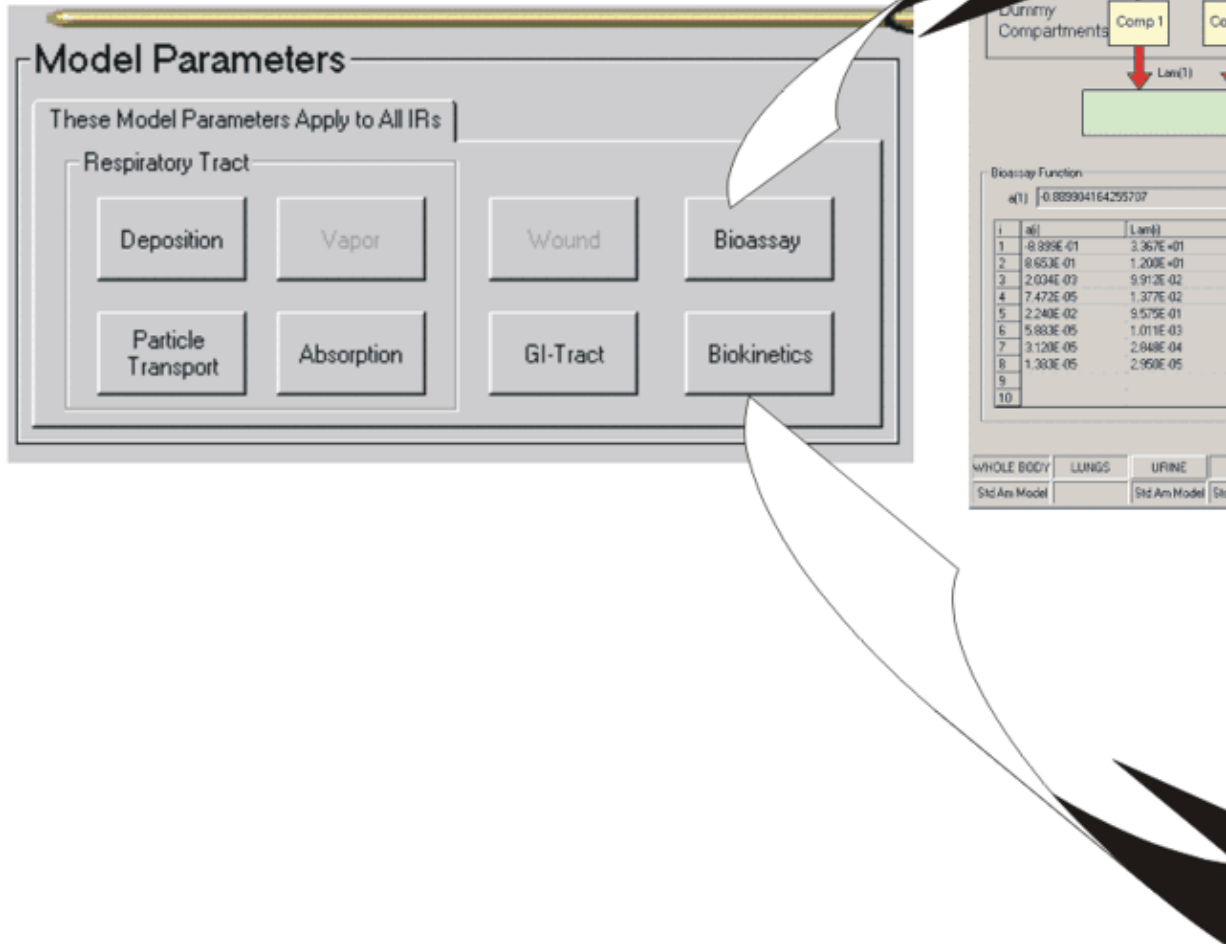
Model Parameters

These Model Parameters Apply to All IRs

Respiratory Tract

Deposition

Vapor

Wound

Bioassay

Particle Transport

Absorption

GI-Tract

Biokinetics

Dummy Compartments

Comp 1

Co

Lam(1)

Bioassay Function

a(1) -0.889904164255707

| i | a(i) | Lam(i) |
|---|---|---|
| 1 | -8.899E-01 | 3.367E+01 |
| 2 | 8.653E-01 | 1.200E+01 |
| 3 | 2.034E-03 | 9.912E-02 |
| 4 | 7.472E-05 | 1.377E-02 |
| 5 | 2.240E-02 | 9.575E-01 |
| 6 | 5.883E-05 | 1.011E-03 |
| 7 | 3.120E-05 | 2.848E-04 |
| 8 | 1.383E-05 | 2.950E-05 |
| 9 | | |
| 10 | | |

WHOLE BODY | LUNGS | URINE

Std Am Model | | Std Am Model | St